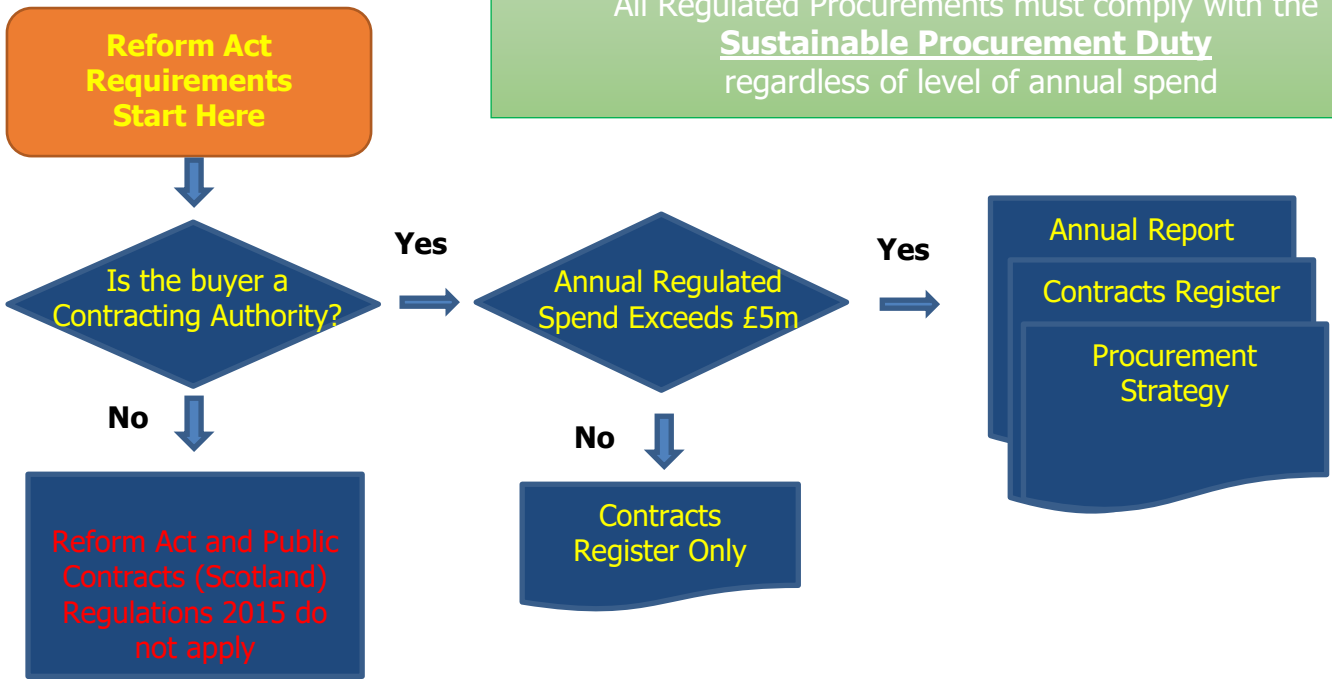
Reform Act Requirements Start Here

All Regulated Procurements must comply with the **Sustainable Procurement Duty** regardless of level of annual spend

Is the buyer a Contracting Authority?

Yes

Annual Regulated Spend Exceeds £5m

Yes

Annual Report

Contracts Register

Procurement Strategy

No

Reform Act and Public Contracts (Scotland) Regulations 2015 do not apply

No

Contracts Register Only